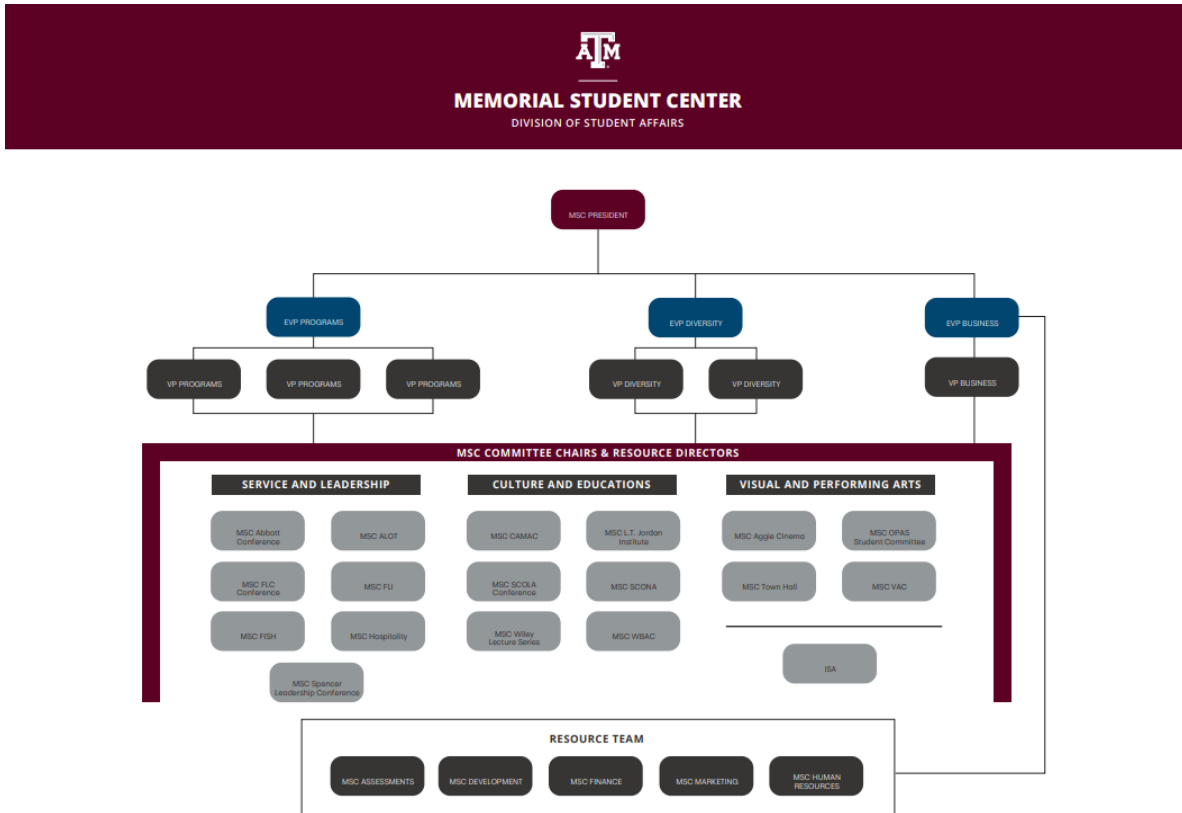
ATM

MEMORIAL STUDENT CENTER
DIVISION OF STUDENT AFFAIRS

MSC PRESIDENT

EVP PROGRAMS

EVP DIVERSITY

EVP BUSINESS

VP PROGRAMS

VP PROGRAMS

VP PROGRAMS

VP DIVERSITY

VP DIVERSITY

VP BUSINESS

MSC COMMITTEE CHAIRS & RESOURCE DIRECTORS

SERVICE AND LEADERSHIP

MSC Abbott Conference

MSC ALOT

MSC FLC Conference

MSC FLI

MSC FISH

MSC Hospitality

MSC Spencer Leadership Conference

CULTURE AND EDUCATIONS

MSC CAMAC

MSC L.T. Jordan Institute

MSC SCOLA Conference

MSC SCONA

MSC Wiley Lecture Series

MSC WBAC

VISUAL AND PERFORMING ARTS

MSC Aggie Cinema

MSC OPAS Student Committee

MSC Town Hall

MSC VAC

ISA

RESOURCE TEAM

MSC ASSESSMENTS

MSC DEVELOPMENT

MSC FINANCE

MSC MARKETING

MSC HUMAN RESOURCES